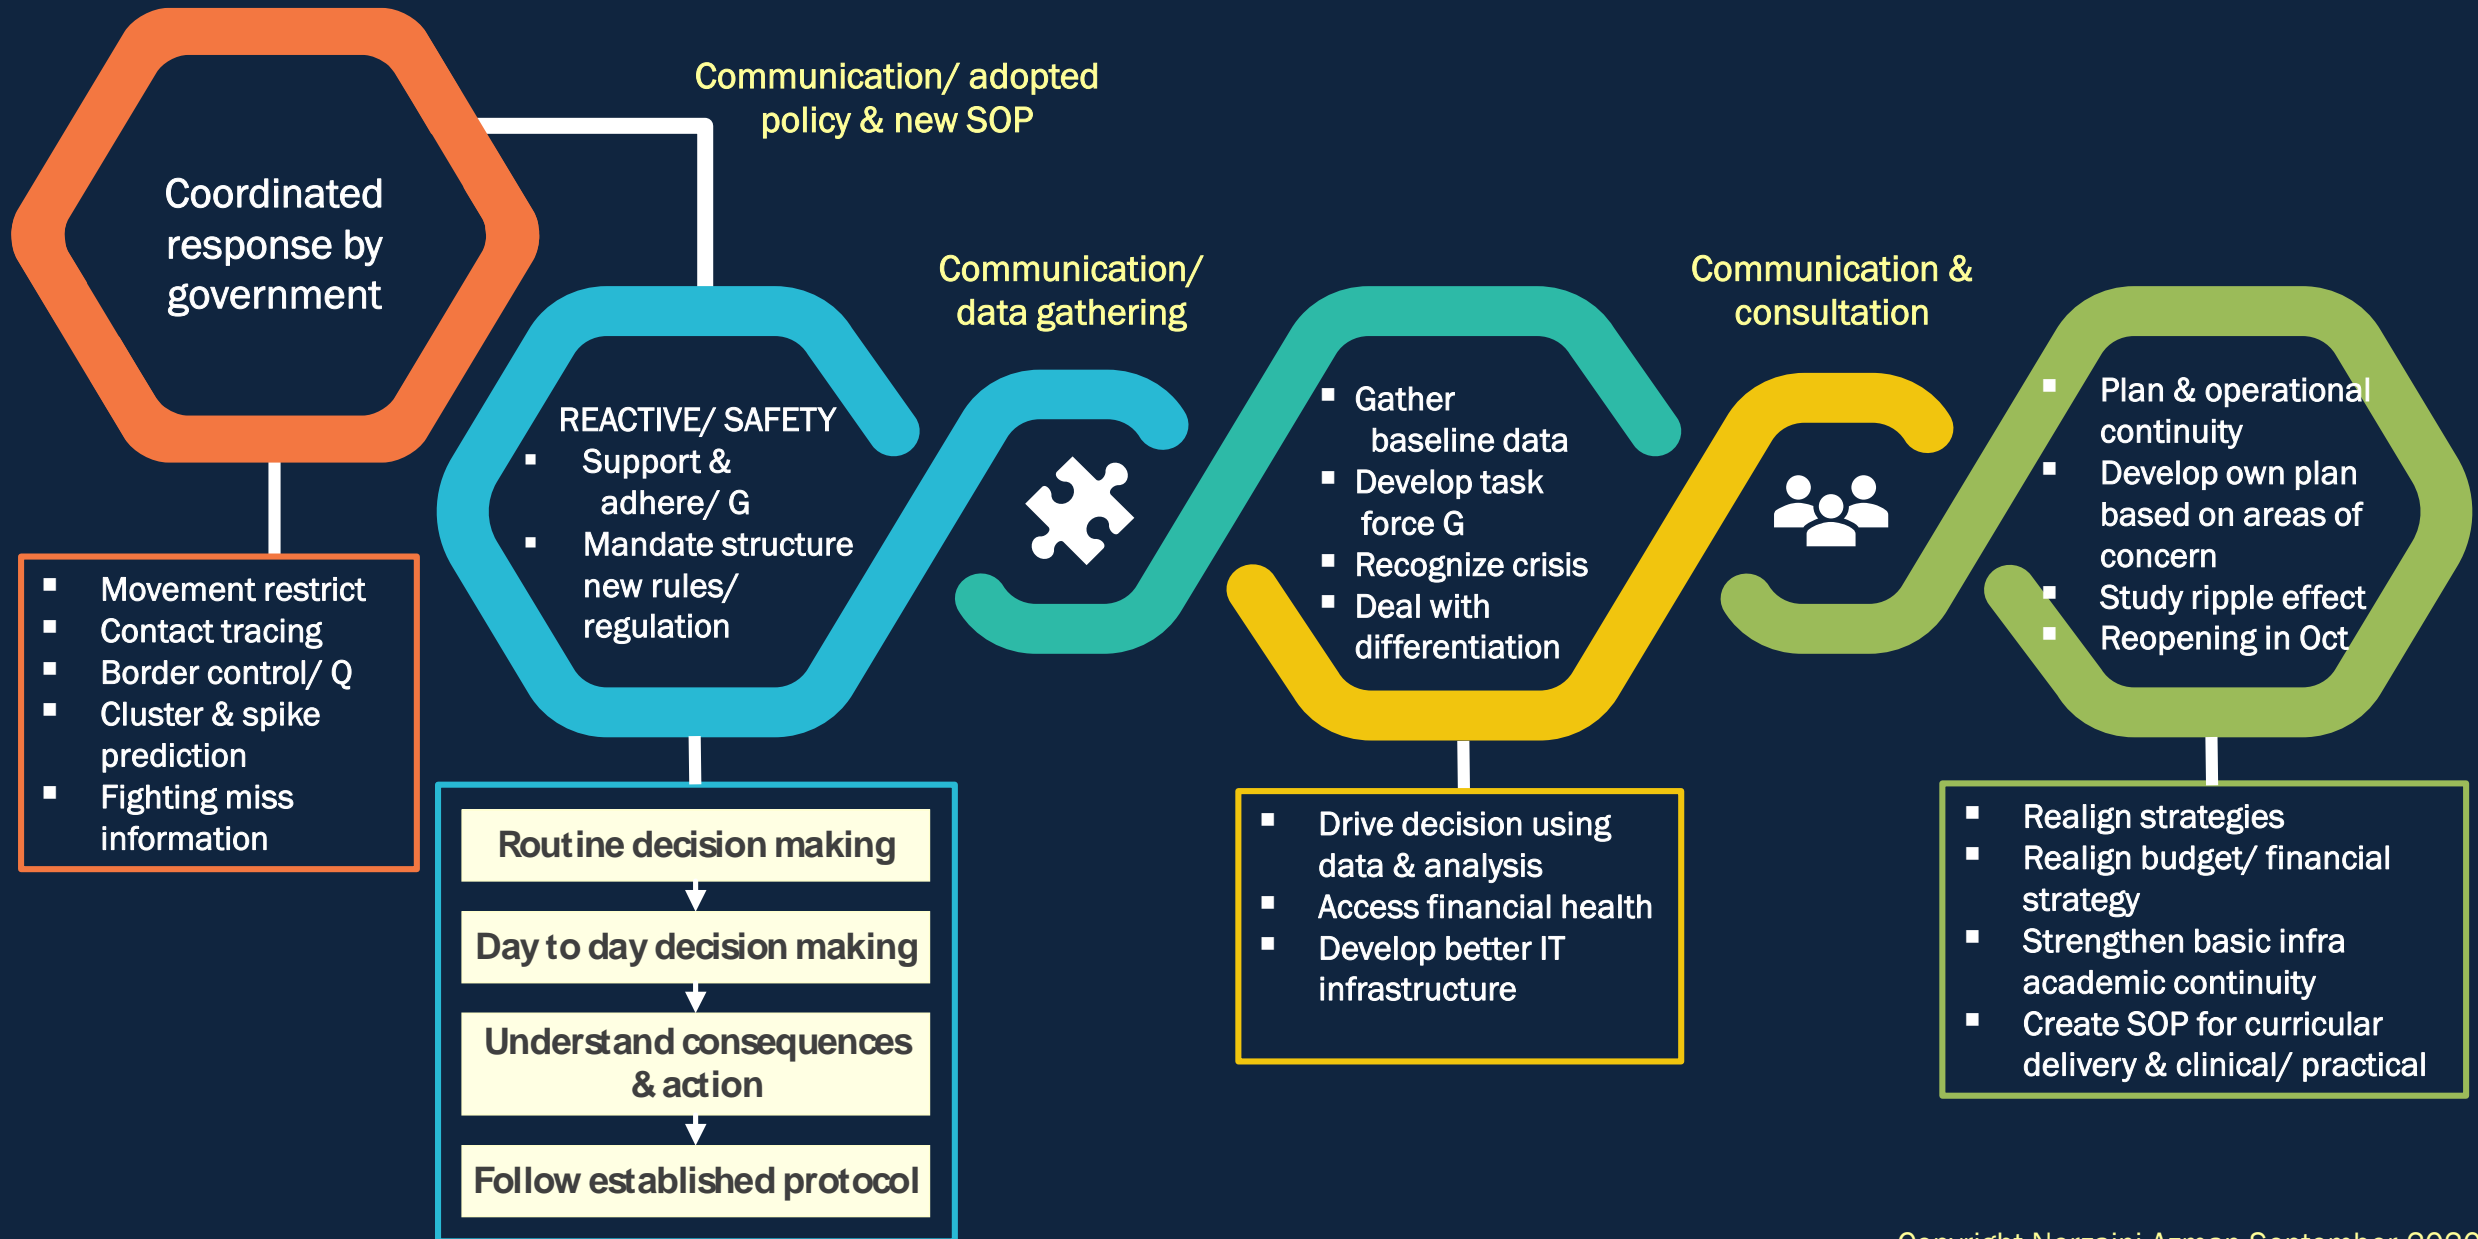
Coordinated response by government

Communication/ adopted policy & new SOP

Communication/ data gathering

Communication & consultation

- Movement restrict
- Contact tracing
- Border control/ Q
- Cluster & spike prediction
- Fighting miss information

REACTIVE/ SAFETY
- Support & adhere/ G
- Mandate structure new rules/ regulation

- Gather baseline data
- Develop task force G
- Recognize crisis
- Deal with differentiation

- Plan & operational continuity
- Develop own plan based on areas of concern
- Study ripple effect
- Reopening in Oct

Routine decision making

Day to day decision making

Understand consequences & action

Follow established protocol

- Drive decision using data & analysis
- Access financial health
- Develop better IT infrastructure

- Realign strategies
- Realign budget/ financial strategy
- Strengthen basic infra academic continuity
- Create SOP for curricular delivery & clinical/ practical

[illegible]